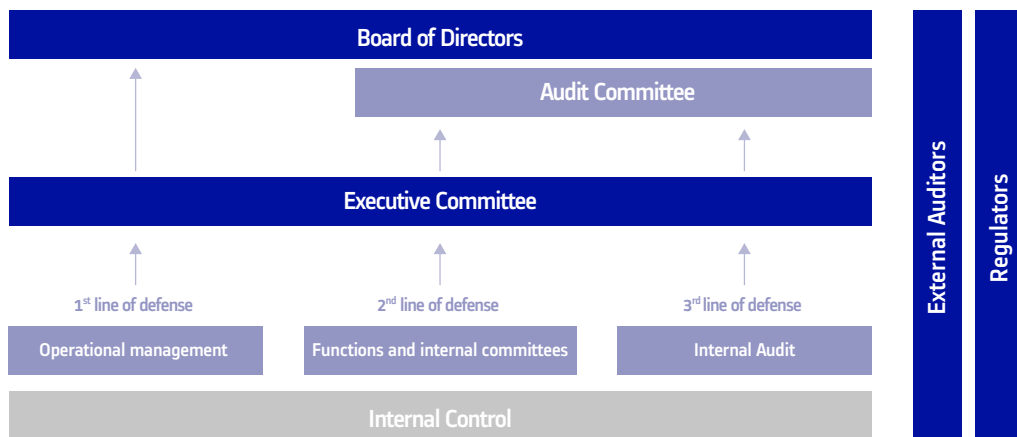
Board of Directors

Audit Committee

Executive Committee

1$^{st}$ line of defense

2$^{nd}$ line of defense

3$^{rd}$ line of defense

Operational management

Functions and internal committees

Internal Audit

Internal Control

External Auditors

Regulators